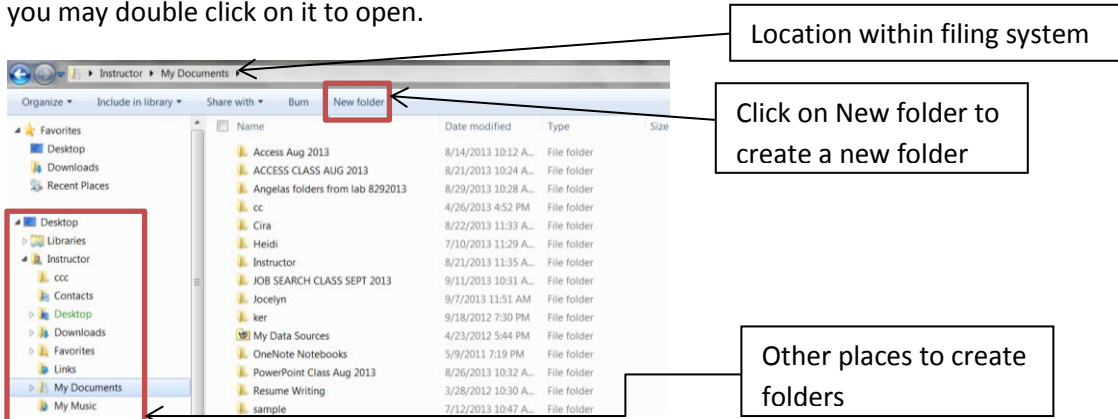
you may double click on it to open.

Location within filing system

Instructor ▸ My Documents ▸

Organize ▾ Include in library ▾ Share with ▾ Burn New folder

Click on New folder to create a new folder

Favorites
Desktop
Downloads
Recent Places

Desktop
Libraries
Instructor
ccc
Contacts
Desktop
Downloads
Favorites
Links
My Documents
My Music

| Name | Date modified | Type | Size |
|---|---|---|---|
| Access Aug 2013 | 8/14/2013 10:12 A... | File folder | |
| ACCESS CLASS AUG 2013 | 8/21/2013 10:24 A... | File folder | |
| Angelas folders from lab 8292013 | 8/29/2013 10:28 A... | File folder | |
| cc | 4/26/2013 4:52 PM | File folder | |
| Cira | 8/22/2013 11:33 A... | File folder | |
| Heidi | 7/10/2013 11:29 A... | File folder | |
| Instructor | 8/21/2013 11:35 A... | File folder | |
| JOB SEARCH CLASS SEPT 2013 | 9/11/2013 10:31 A... | File folder | |
| Jocelyn | 9/7/2013 11:51 AM | File folder | |
| ker | 9/18/2012 7:30 PM | File folder | |
| My Data Sources | 4/23/2012 5:44 PM | File folder | |
| OneNote Notebooks | 5/9/2011 7:19 PM | File folder | |
| PowerPoint Class Aug 2013 | 8/26/2013 10:32 A... | File folder | |
| Resume Writing | 3/28/2012 10:30 A... | File folder | |
| sample | 7/12/2013 10:47 A... | File folder | |

Other places to create folders